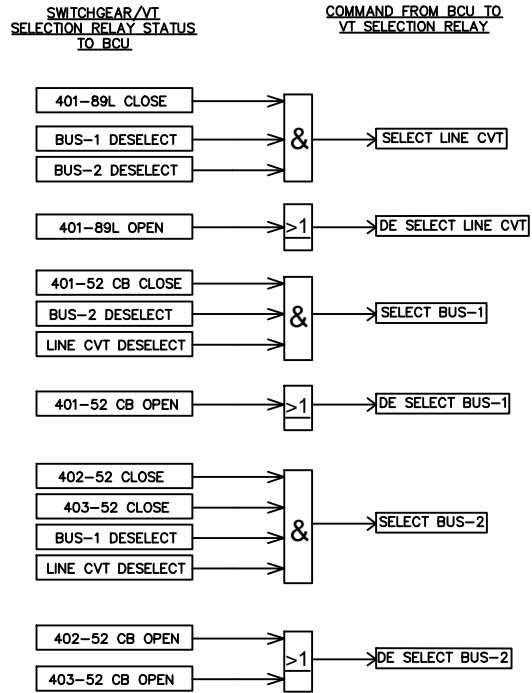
SWITCHGEAR/VT SELECTION RELAY STATUS TO BCU

COMMAND FROM BCU TO VT SELECTION RELAY

401–89L CLOSE
BUS–1 DESELECT
BUS–2 DESELECT
&
SELECT LINE CVT

401–89L OPEN
>1
DE SELECT LINE CVT

401–52 CB CLOSE
BUS–2 DESELECT
LINE CVT DESELECT
&
SELECT BUS–1

401–52 CB OPEN
>1
DE SELECT BUS–1

402–52 CLOSE
403–52 CLOSE
BUS–1 DESELECT
LINE CVT DESELECT
&
SELECT BUS–2

402–52 CB OPEN
403–52 CB OPEN
>1
DE SELECT BUS–2